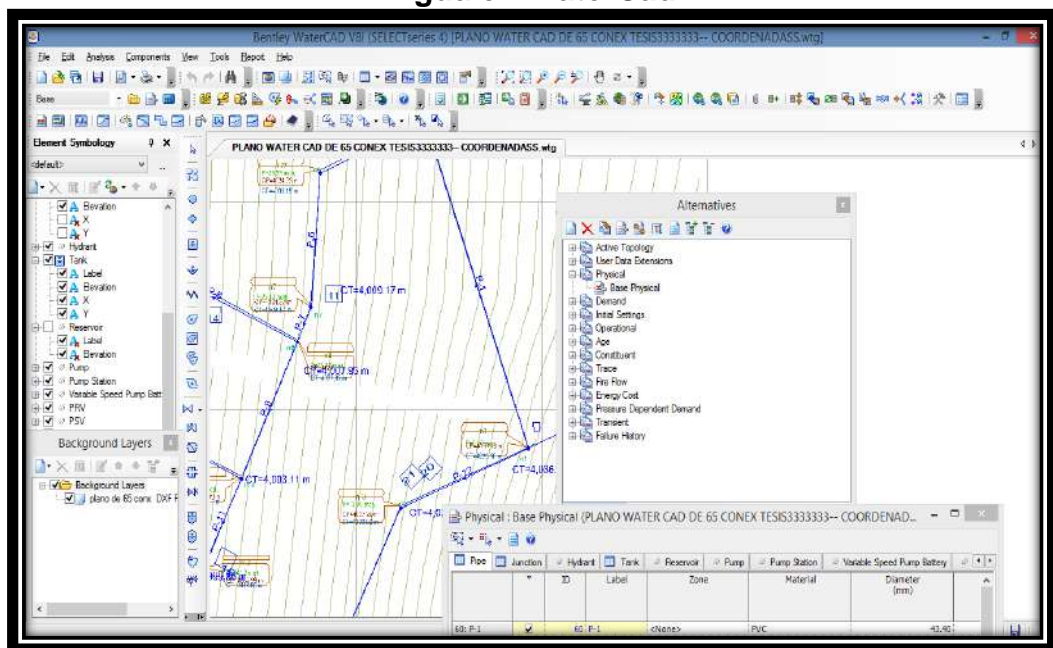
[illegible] WaterCad

Bentley WaterCAD V8i (SELECTseries 4) [PLANO WATER CAD DE 65 CONEX TESIS3333333-- COORDENADASS.wtg]

File Edit Analysis Components View Tools Report Help

Base

Element Symbology

<default>

Elevation
X
Y
Hydrant
Tank
Label
Elevation
X
Y
Reservoir
Label
Elevation
Pump
Pump Station
Variable Speed Pump Batt
PRV
PSV

Background Layers

Background Layers
plano de 65 conx. DXF F

PLANO WATER CAD DE 65 CONEX TESIS3333333-- COORDENADASS.wtg

CT=4,009.17 m
CT=4,007.95 m
CT=4,003.11 m
CT=4,036.
CT=4,0
P-1
P-2
P-4
P-7
P-8
P-9
P-12
P-60

Alternatives

Active Topology
User Data Extensions
Physical
Base Physical
Demand
Initial Settings
Operational
Age
Constituent
Trace
Fire Flow
Energy Cost
Pressure Dependent Demand
Transient
Failure History

Physical : Base Physical (PLANO WATER CAD DE 65 CONEX TESIS3333333-- COORDENAD...

| Pipe | Junction | Hydrant | Tank | Reservoir | Pump | Pump Station | Variable Speed Pump Battery |
|---|---|---|---|---|---|---|---|

| | | ID | Label | Zone | Material | Diameter (mm) |
|---|---|---|---|---|---|---|
| 60: P-1 | ✓ | 60 | P-1 | <None> | PVC | 43.40 |